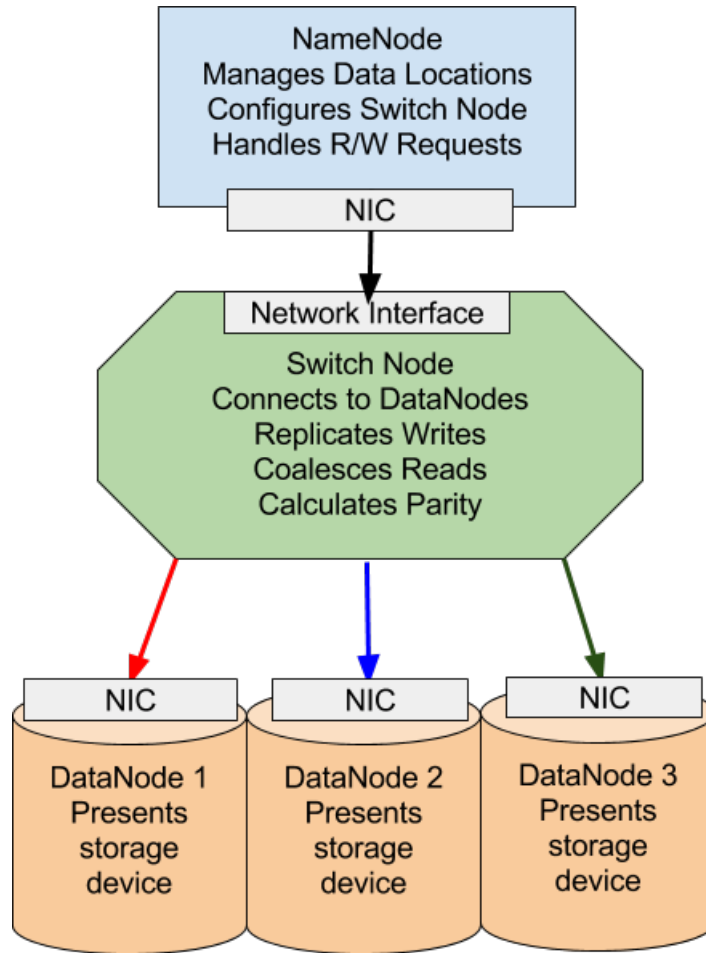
NameNode
Manages Data Locations
Configures Switch Node
Handles R/W Requests

NIC

Network Interface

Switch Node
Connects to DataNodes
Replicates Writes
Coalesces Reads
Calculates Parity

NIC

DataNode 1
Presents storage device

NIC

DataNode 2
Presents storage device

NIC

DataNode 3
Presents storage device